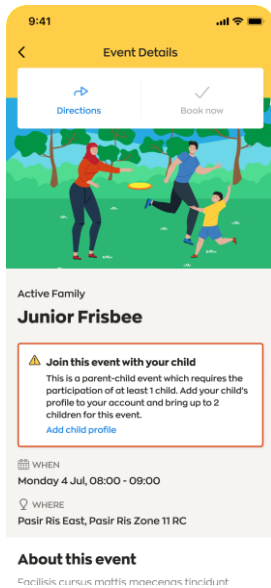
9:41

Event Details

Directions

Book now

Active Family

Junior Frisbee

Join this event with your child

This is a parent-child event which requires the participation of at least 1 child. Add your child's profile to your account and bring up to 2 children for this event.

Add child profile

WHEN

Monday 4 Jul, 08:00 - 09:00

WHERE

Pasir Ris East, Pasir Ris Zone 11 RC

About this event

Facilisis cursus mattis maecenas tincidunt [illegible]